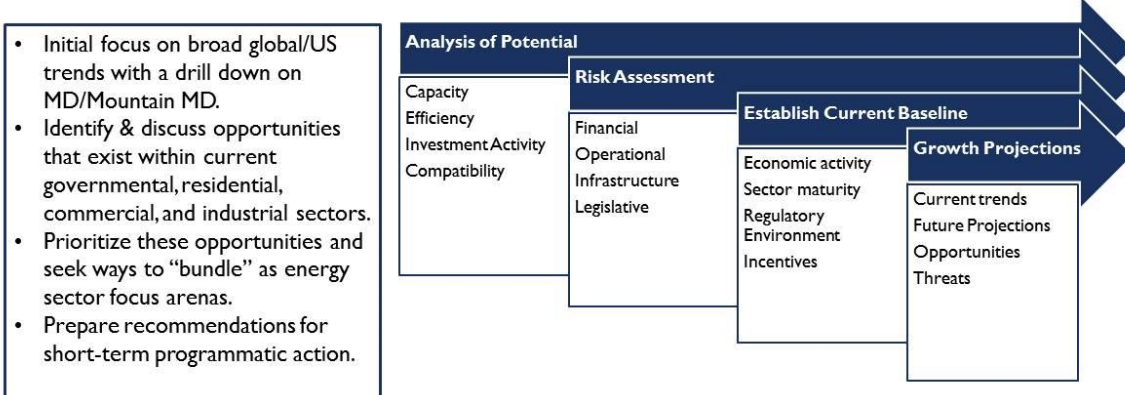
- Initial focus on broad global/US trends with a drill down on MD/Mountain MD.
- Identify & discuss opportunities that exist within current governmental, residential, commercial, and industrial sectors.
- Prioritize these opportunities and seek ways to "bundle" as energy sector focus arenas.
- Prepare recommendations for short-term programmatic action.

Analysis of Potential
Capacity
Efficiency
Investment Activity
Compatibility

Risk Assessment
Financial
Operational
Infrastructure
Legislative

Establish Current Baseline
Economic activity
Sector maturity
Regulatory Environment
Incentives

Growth Projections
Current trends
Future Projections
Opportunities
Threats